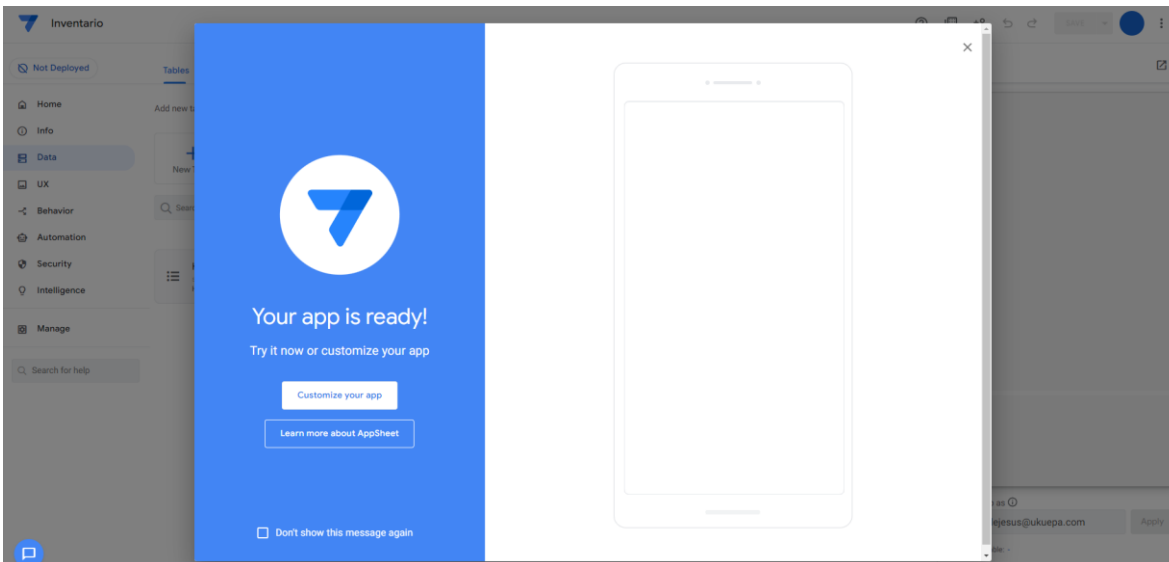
Inventario

Not Deployed

Tables

Home
Info
Data
UX
Behavior
Automation
Security
Intelligence
Manage

Search for help

Add new t

New

Your app is ready!

Try it now or customize your app

Customize your app

Learn more about AppSheet

Don't show this message again

×

as

ejesus@ukuepa.com

Apply